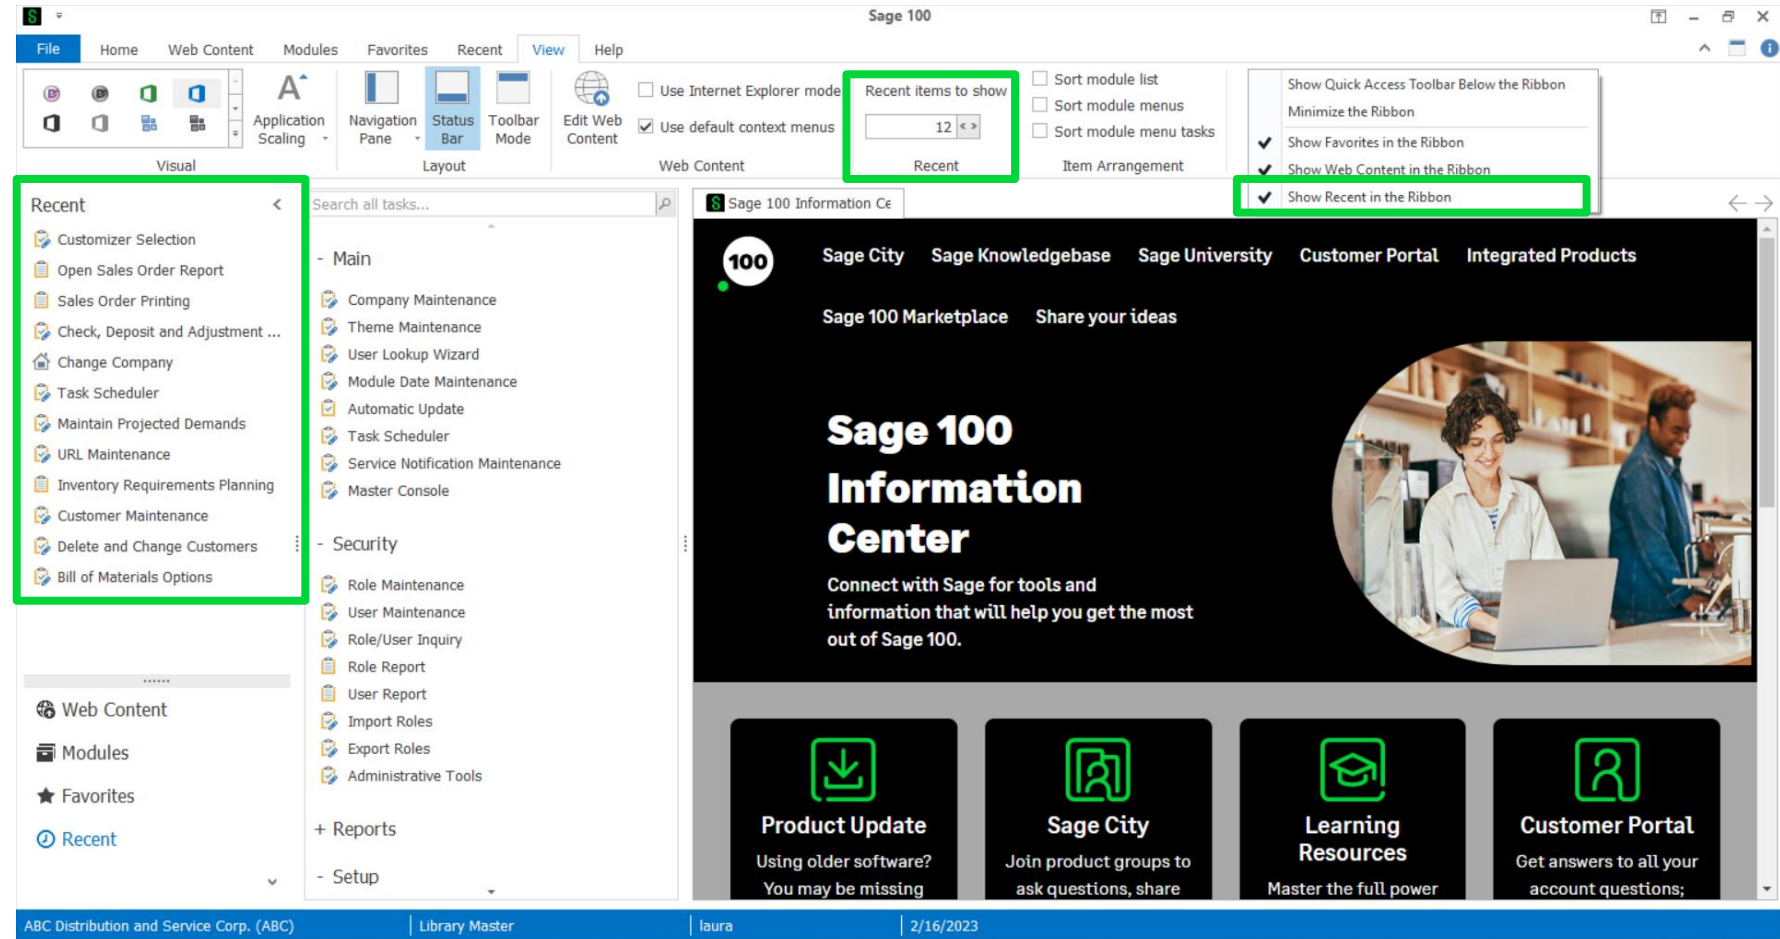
Sage 100

File Home Web Content Modules Favorites Recent View Help

Application Scaling
Visual

Navigation Pane
Status Bar
Toolbar Mode
Layout

Edit Web Content
Use Internet Explorer mode
Use default context menus
Web Content

Recent items to show
12
Recent

Sort module list
Sort module menus
Sort module menu tasks
Item Arrangement

Show Quick Access Toolbar Below the Ribbon
Minimize the Ribbon
Show Favorites in the Ribbon
Show Web Content in the Ribbon
Show Recent in the Ribbon

Recent
Customizer Selection
Open Sales Order Report
Sales Order Printing
Check, Deposit and Adjustment ...
Change Company
Task Scheduler
Maintain Projected Demands
URL Maintenance
Inventory Requirements Planning
Customer Maintenance
Delete and Change Customers
Bill of Materials Options

Web Content
Modules
Favorites
Recent

Search all tasks...

- Main
Company Maintenance
Theme Maintenance
User Lookup Wizard
Module Date Maintenance
Automatic Update
Task Scheduler
Service Notification Maintenance
Master Console

- Security
Role Maintenance
User Maintenance
Role/User Inquiry
Role Report
User Report
Import Roles
Export Roles
Administrative Tools

+ Reports

- Setup

Sage 100 Information Ce

100
Sage City Sage Knowledgebase Sage University Customer Portal Integrated Products
Sage 100 Marketplace Share your ideas

Sage 100 Information Center
Connect with Sage for tools and information that will help you get the most out of Sage 100.

Product Update
Using older software? You may be missing

Sage City
Join product groups to ask questions, share

Learning Resources
Master the full power

Customer Portal
Get answers to all your account questions;

ABC Distribution and Service Corp. (ABC) | Library Master | laura | 2/16/2023